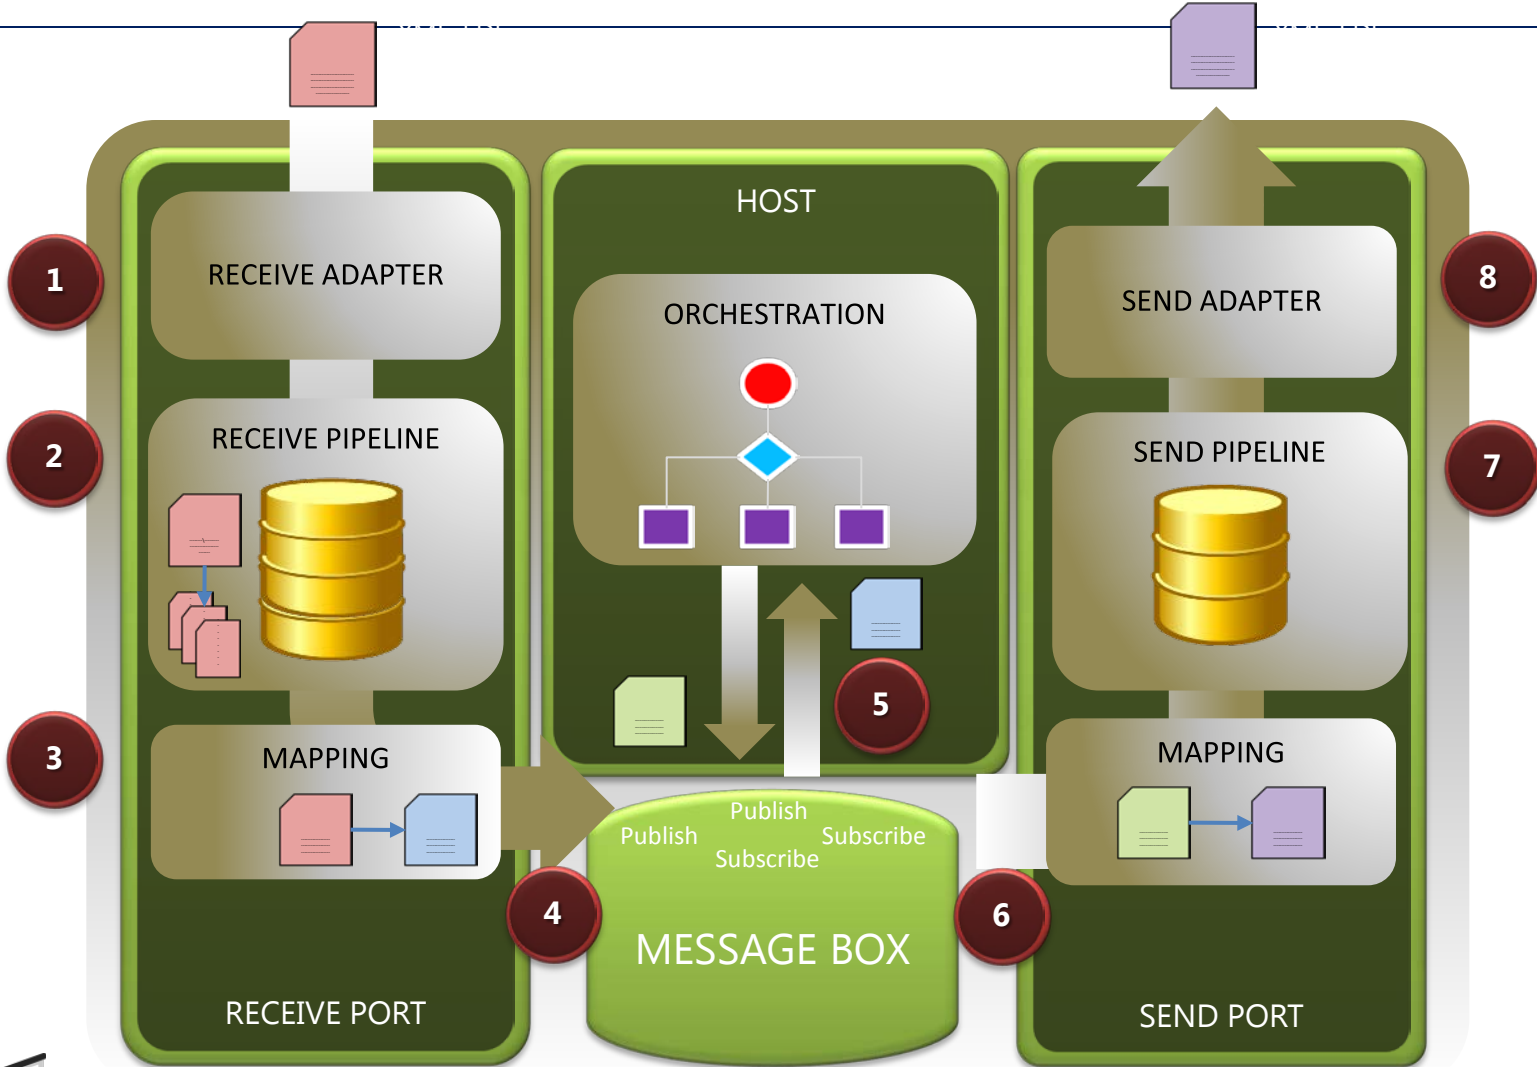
1

RECEIVE ADAPTER

2

RECEIVE PIPELINE

3

MAPPING

RECEIVE PORT

HOST

ORCHESTRATION

5

4

Publish

Publish

Subscribe

Subscribe

MESSAGE BOX

6

8

SEND ADAPTER

7

SEND PIPELINE

MAPPING

SEND PORT